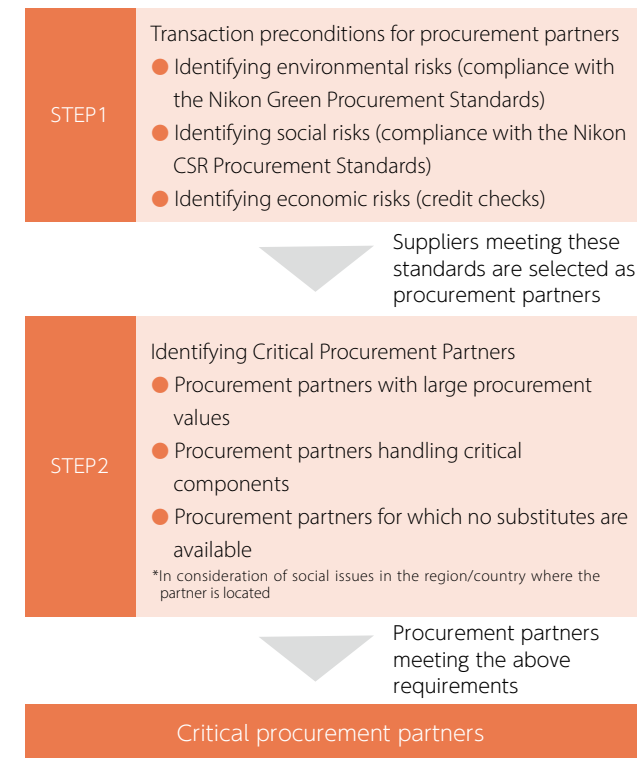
STEP1

Transaction preconditions for procurement partners

● Identifying environmental risks (compliance with the Nikon Green Procurement Standards)

● Identifying social risks (compliance with the Nikon CSR Procurement Standards)

● Identifying economic risks (credit checks)

Suppliers meeting these standards are selected as procurement partners

STEP2

Identifying Critical Procurement Partners

● Procurement partners with large procurement values

● Procurement partners handling critical components

● Procurement partners for which no substitutes are available

*In consideration of social issues in the region/country where the partner is located

Procurement partners meeting the above requirements

Critical procurement partners